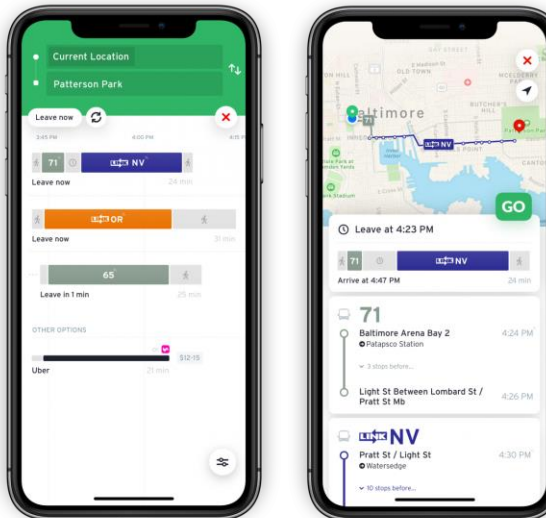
Current Location
Patterson Park
Leave now
3:45 PM
4:00 PM
4:15 P
71
LINK NV
Leave now
24 min
LINK OR
Leave now
31 min
65
Leave in 1 min
25 min
OTHER OPTIONS
$12-15
Uber
21 min

Baltimore
OLD TOWN
BUTCHER'S HILL
71
LINK NV
CANTON
GO
Leave at 4:23 PM
71
LINK NV
Arrive at 4:47 PM
24 min
71
Baltimore Arena Bay 2
Patapsco Station
4:24 PM
3 stops before...
Light St Between Lombard St / Pratt St Mb
4:26 PM
LINK NV
Pratt St / Light St
Watersedge
4:30 PM
10 stops before...